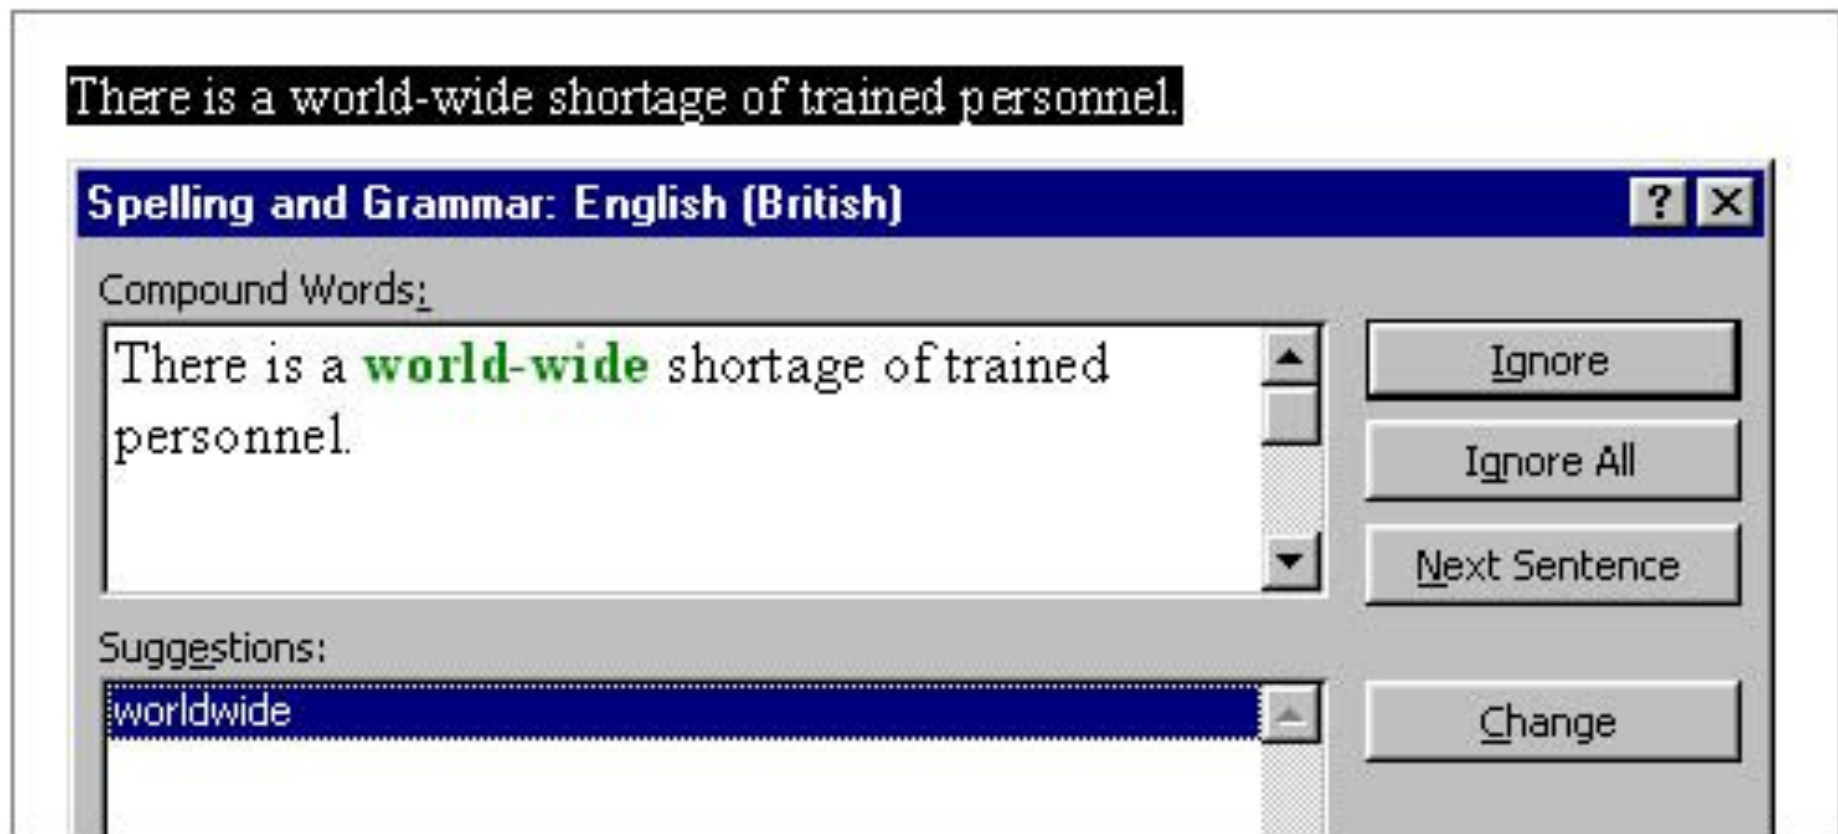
There is a world-wide shortage of trained personnel.

Spelling and Grammar: English (British)

?

Compound Words:

There is a world-wide shortage of trained personnel.

Ignore

Ignore All

Next Sentence

Suggestions:

worldwide

Change